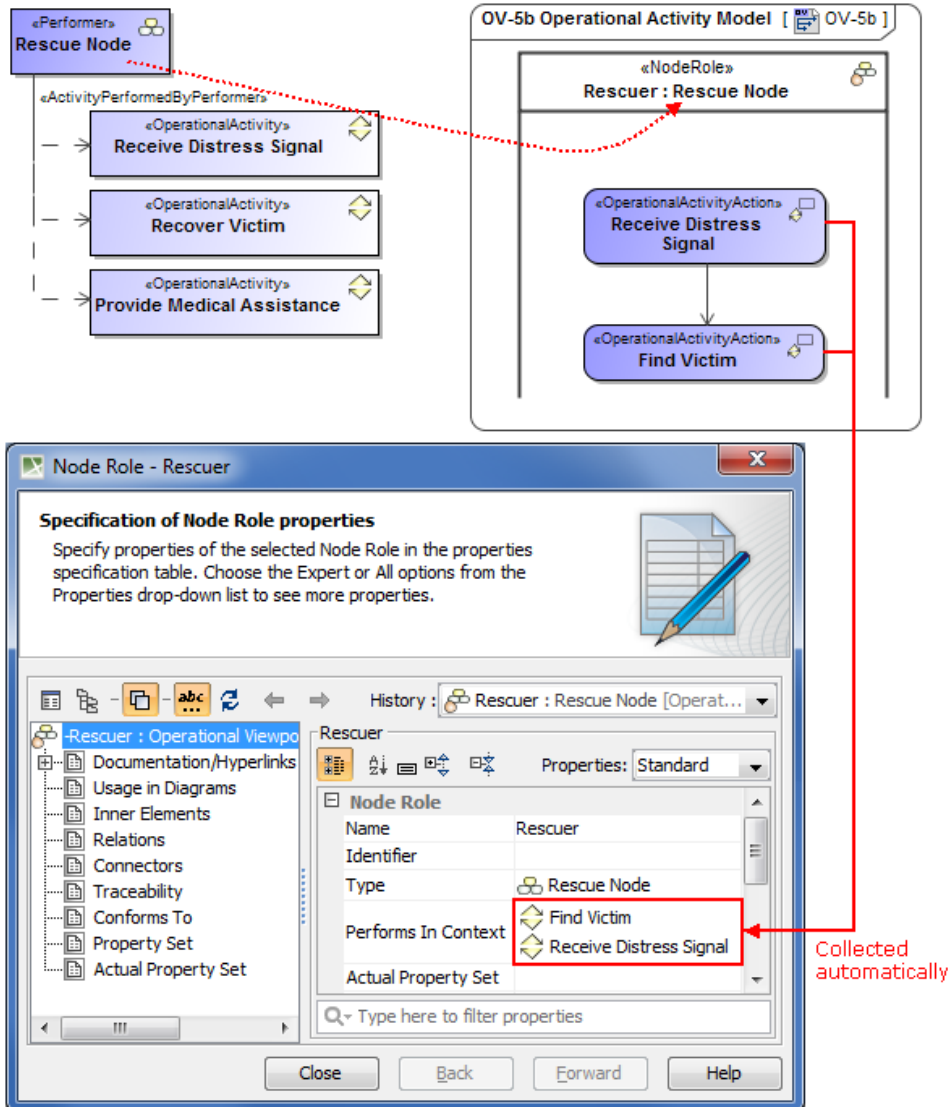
«Performer»
Rescue Node

«ActivityPerformedByPerformer»

«OperationalActivity»
Receive Distress Signal

«OperationalActivity»
Recover Victim

«OperationalActivity»
Provide Medical Assistance

OV-5b Operational Activity Model [ OV-5b ]

«NodeRole»
Rescuer : Rescue Node

«OperationalActivityAction»
Receive Distress Signal

«OperationalActivityAction»
Find Victim

Node Role - Rescuer

Specification of Node Role properties

Specify properties of the selected Node Role in the properties specification table. Choose the Expert or All options from the Properties drop-down list to see more properties.

History : Rescuer : Rescue Node [Operat...

-Rescuer : Operational Viewpo
Documentation/Hyperlinks
Usage in Diagrams
Inner Elements
Relations
Connectors
Traceability
Conforms To
Property Set
Actual Property Set

Rescuer

Properties: Standard

| Node Role | |
|---|---|
| Name | Rescuer |
| Identifier | |
| Type | Rescue Node |
| Performs In Context | Find Victim<br>Receive Distress Signal |
| Actual Property Set | |

Type here to filter properties

Close Back Forward Help

Collected automatically